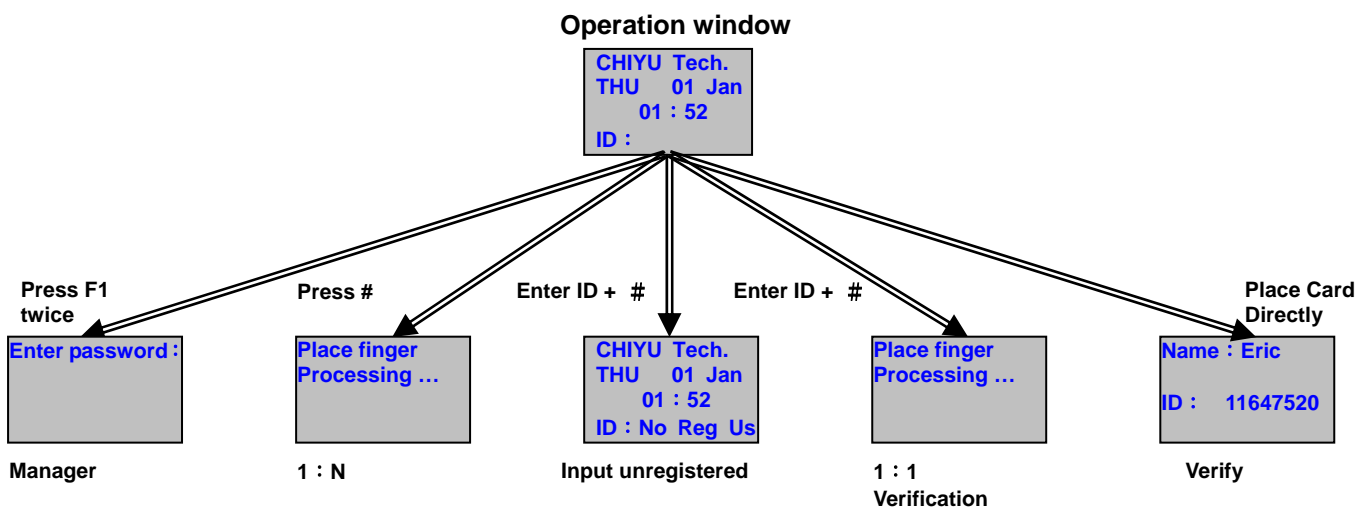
Operation window

CHIYU Tech.
THU 01 Jan
01：52
ID：

Press F1 twice

Enter password：

Manager

Press #

Place finger
Processing …

1：N

Enter ID + #

CHIYU Tech.
THU 01 Jan
01：52
ID：No Reg Us

Input unregistered

Enter ID + #

Place finger
Processing …

1：1 Verification

Place Card Directly

Name：Eric

ID： 11647520

Verify